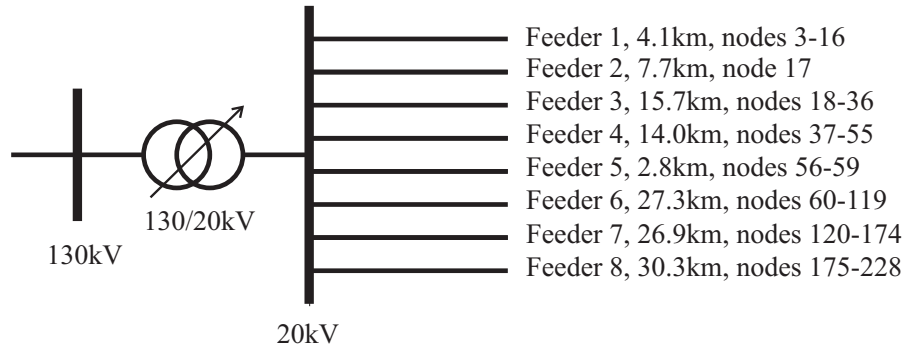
Feeder 1, 4.1km, nodes 3-16
Feeder 2, 7.7km, node 17
Feeder 3, 15.7km, nodes 18-36
Feeder 4, 14.0km, nodes 37-55
Feeder 5, 2.8km, nodes 56-59
Feeder 6, 27.3km, nodes 60-119
Feeder 7, 26.9km, nodes 120-174
Feeder 8, 30.3km, nodes 175-228

130/20kV

130kV

20kV